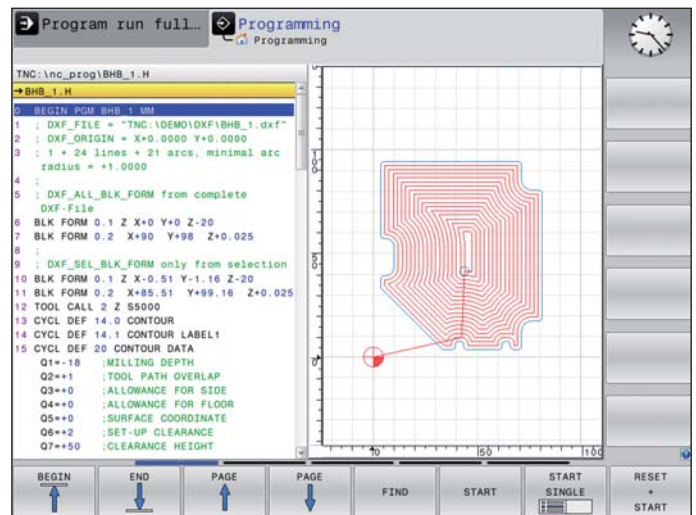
Program run full... Programming
Programming

TNC:\nc_prog\BHB_1.H
→BHB_1.H

0 BEGIN PGM BHB 1 MM
1 ; DXF_FILE = "TNC:\DEMO\DXF\BHB_1.dxf"
2 ; DXF_ORIGIN = X+0.0000 Y+0.0000
3 ; 1 + 24 lines + 21 arcs, minimal arc radius = +1.0000
4 ;
5 ; DXF_ALL_BLK_FORM from complete DXF-File
6 BLK FORM 0.1 Z X+0 Y+0 Z-20
7 BLK FORM 0.2 X+90 Y+98 Z+0.025
8 ;
9 ; DXF_SEL_BLK_FORM only from selection
10 BLK FORM 0.1 Z X-0.51 Y-1.16 Z-20
11 BLK FORM 0.2 X+85.51 Y+99.16 Z+0.025
12 TOOL CALL 2 Z S5000
13 CYCL DEF 14.0 CONTOUR
14 CYCL DEF 14.1 CONTOUR LABEL1
15 CYCL DEF 20 CONTOUR DATA
Q1=-18 ;MILLING DEPTH
Q2=+1 ;TOOL PATH OVERLAP
Q3=+0 ;ALLOWANCE FOR SIDE
Q4=+0 ;ALLOWANCE FOR FLOOR
Q5=+0 ;SURFACE COORDINATE
Q6=+2 ;SET-UP CLEARANCE
Q7=+50 ;CLEARANCE HEIGHT

100
50
0
0
50
100

BEGIN | END | PAGE | PAGE | FIND | START | START SINGLE | RESET + START